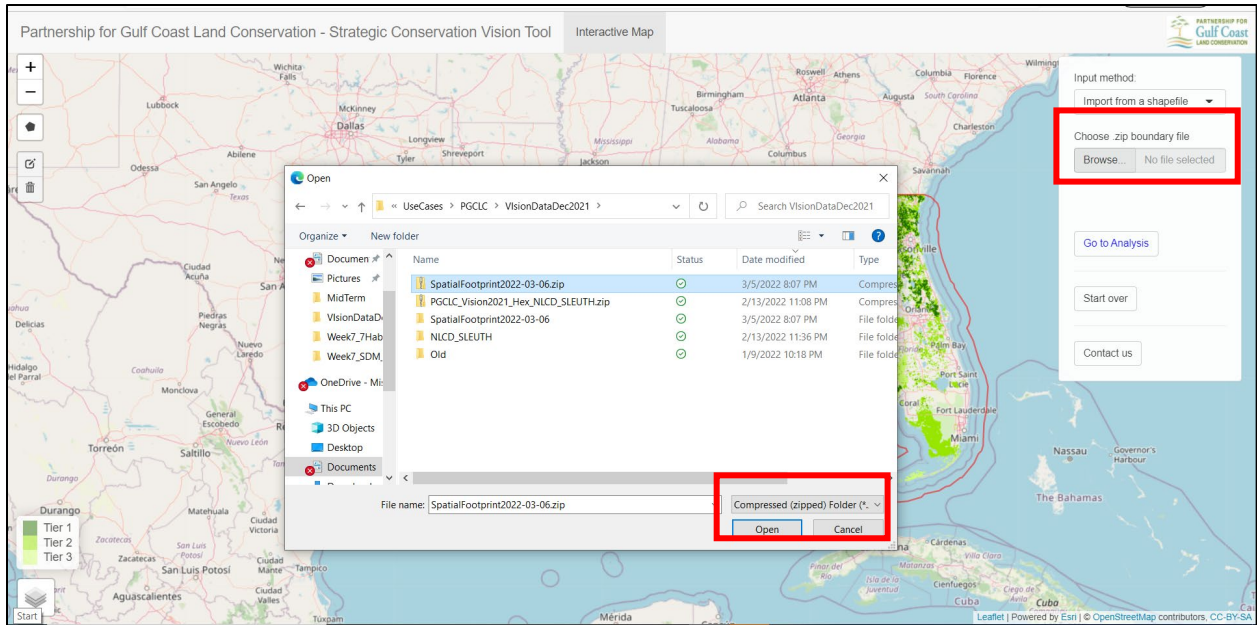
Partnership for Gulf Coast Land Conservation - Strategic Conservation Vision Tool

Interactive Map

PARTNERSHIP FOR Gulf Coast LAND CONSERVATION

Input method:

Import from a shapefile

Choose .zip boundary file

Browse... No file selected

Go to Analysis

Start over

Contact us

Open

« UseCases > PGCLC > VisionDataDec2021 >

Search VisionDataDec2021

Organize ▾ New folder

| Name | Status | Date modified | Type |
|---|---|---|---|
| SpatialFootprint2022-03-06.zip | | 3/5/2022 8:07 PM | Compres |
| PGCLC_Vision2021_Hex_NLCD_SLEUTH.zip | | 2/13/2022 11:08 PM | Compres |
| SpatialFootprint2022-03-06 | | 3/5/2022 8:07 PM | File folde |
| NLCD_SLEUTH | | 2/13/2022 11:36 PM | File folde |
| Old | | 1/9/2022 10:18 PM | File folde |

Documen
Pictures
MidTerm
VisionDataD
Week7_7Hab
Week7_SDM_
OneDrive - Mis
This PC
3D Objects
Desktop
Documents

File name: SpatialFootprint2022-03-06.zip

Compressed (zipped) Folder (*.

Open Cancel

Tier 1
Tier 2
Tier 3

Start

Wichita Falls Lubbock McKinney Dallas Longview Shreveport Abilene Tyler Jackson Odessa San Angelo Texas Ciudad Acuña San A Piedras Negras Delicias Nuevo Laredo Hidalgo del Parral Coahuila Monclova General Escobedo Nuevo León Torreón Saltillo Durango Durango Matehuala Ciudad Victoria Zacatecas Zacatecas San Luis Potosí San Luis Potosí Ciudad Mante Tampico Aguascalientes Ciudad Valles Tuxpam Mérida Roswell Athens Columbia Florence Wilmingt Birmingham Atlanta Augusta South Carolina Tuscaloosa Mississippi Alabama Georgia Charleston Columbus Savannah Orlando Palm Bay Port Saint Lucie Coral Fort Lauderdale Miami Nassau Governor's Harbour The Bahamas Cárdenas Villa Clara Matanzas Pinar del Río Cienfuegos Isla de la Juventud Ciego de Cuba Cuba

Leaflet | Powered by Esri | © OpenStreetMap contributors, CC-BY-SA